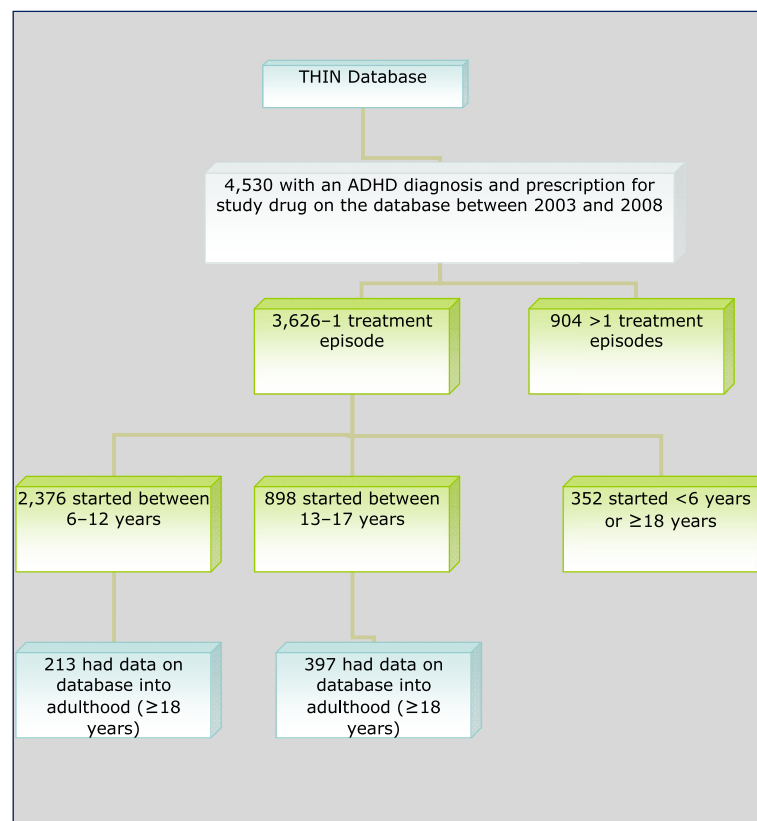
THIN Database

4,530 with an ADHD diagnosis and prescription for study drug on the database between 2003 and 2008

3,626–1 treatment episode

904 >1 treatment episodes

2,376 started between 6–12 years

898 started between 13–17 years

352 started <6 years or ≥18 years

213 had data on database into adulthood (≥18 years)

397 had data on database into adulthood (≥18 years)